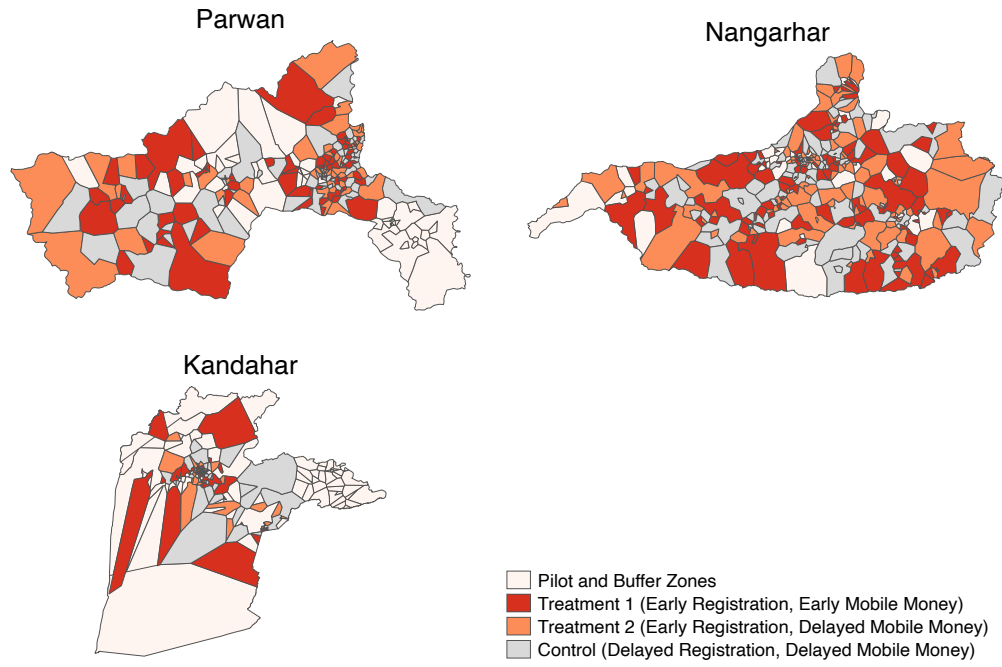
Parwan

Nangarhar

Kandahar

Pilot and Buffer Zones
Treatment 1 (Early Registration, Early Mobile Money)
Treatment 2 (Early Registration, Delayed Mobile Money)
Control (Delayed Registration, Delayed Mobile Money)